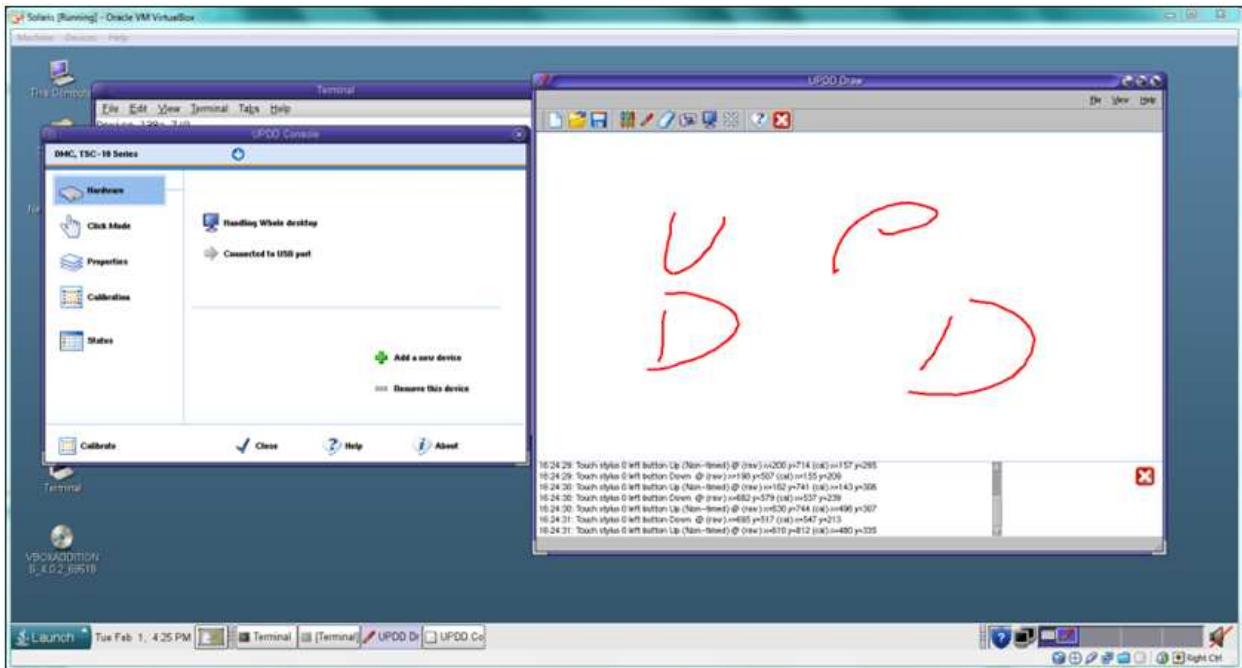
Solaris [Running] - Oracle VM VirtualBox

Machine Devices Help

This Desktop

Terminal

File Edit View Terminal Tabs Help

UPDD Console

DMC, TSC-10 Series

Hardware

Click Mode

Properties

Calibration

Status

Handling Whole desktop

Connected to USB port

Add a new device

Remove this device

Calibrate

Close

Help

About

Terminal

VBOXADDITION
S_4.0.2_69518

UPDD Draw

File View Help

16:24:29: Touch stylus 0 left button Up (Non-timed) @ (raw) x=200 y=714 (cal) x=157 y=295
16:24:29: Touch stylus 0 left button Down @ (raw) x=190 y=507 (cal) x=155 y=209
16:24:30: Touch stylus 0 left button Up (Non-timed) @ (raw) x=162 y=741 (cal) x=143 y=306
16:24:30: Touch stylus 0 left button Down @ (raw) x=682 y=579 (cal) x=537 y=239
16:24:30: Touch stylus 0 left button Up (Non-timed) @ (raw) x=630 y=744 (cal) x=496 y=307
16:24:31: Touch stylus 0 left button Down @ (raw) x=695 y=517 (cal) x=547 y=213
16:24:31: Touch stylus 0 left button Up (Non-timed) @ (raw) x=610 y=812 (cal) x=480 y=335

Launch

Tue Feb 1, 4:25 PM

Terminal

[Terminal]

UPDD Dr

UPDD Co

Right Ctrl